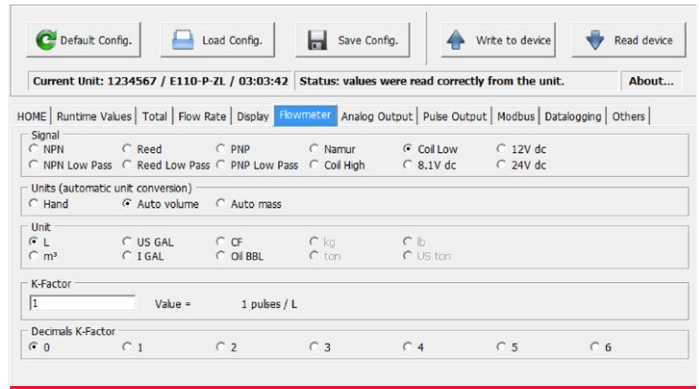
Default Config. Load Config. Save Config. Write to device Read device

Current Unit: 1234567 / E110-P-ZL / 03:03:42 Status: values were read correctly from the unit. About...

HOME | Runtime Values | Total | Flow Rate | Display | Flowmeter | Analog Output | Pulse Output | Modbus | Datalogging | Others

Signal
NPN Reed PNP Namur Coil Low 12V dc
NPN Low Pass Reed Low Pass PNP Low Pass Coil High 8.1V dc 24V dc

Units (automatic unit conversion)
Hand Auto volume Auto mass

Unit
L US GAL CF kg lb
m³ I GAL Oil BBL ton US ton

K-Factor
1 Value = 1 pulses / L

Decimals K-Factor
0 1 2 3 4 5 6